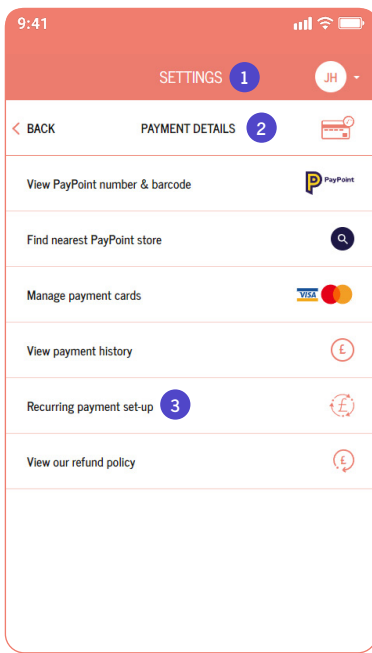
9:41

SETTINGS 1 JH

< BACK PAYMENT DETAILS 2

View PayPoint number & barcode PayPoint

Find nearest PayPoint store

Manage payment cards VISA

View payment history £

Recurring payment set-up 3 £

View our refund policy £